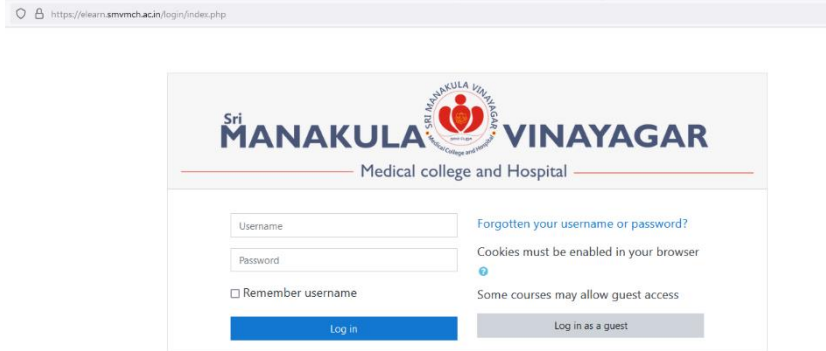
https://elearn.smvmch.ac.in/login/index.php

SRI MANAKULA VINAYAGAR
Medical College and Hospital

Sri MANAKULA VINAYAGAR
Medical college and Hospital

Username

Password

☐ Remember username

Log in

Forgotten your username or password?

Cookies must be enabled in your browser

Some courses may allow guest access

Log in as a guest